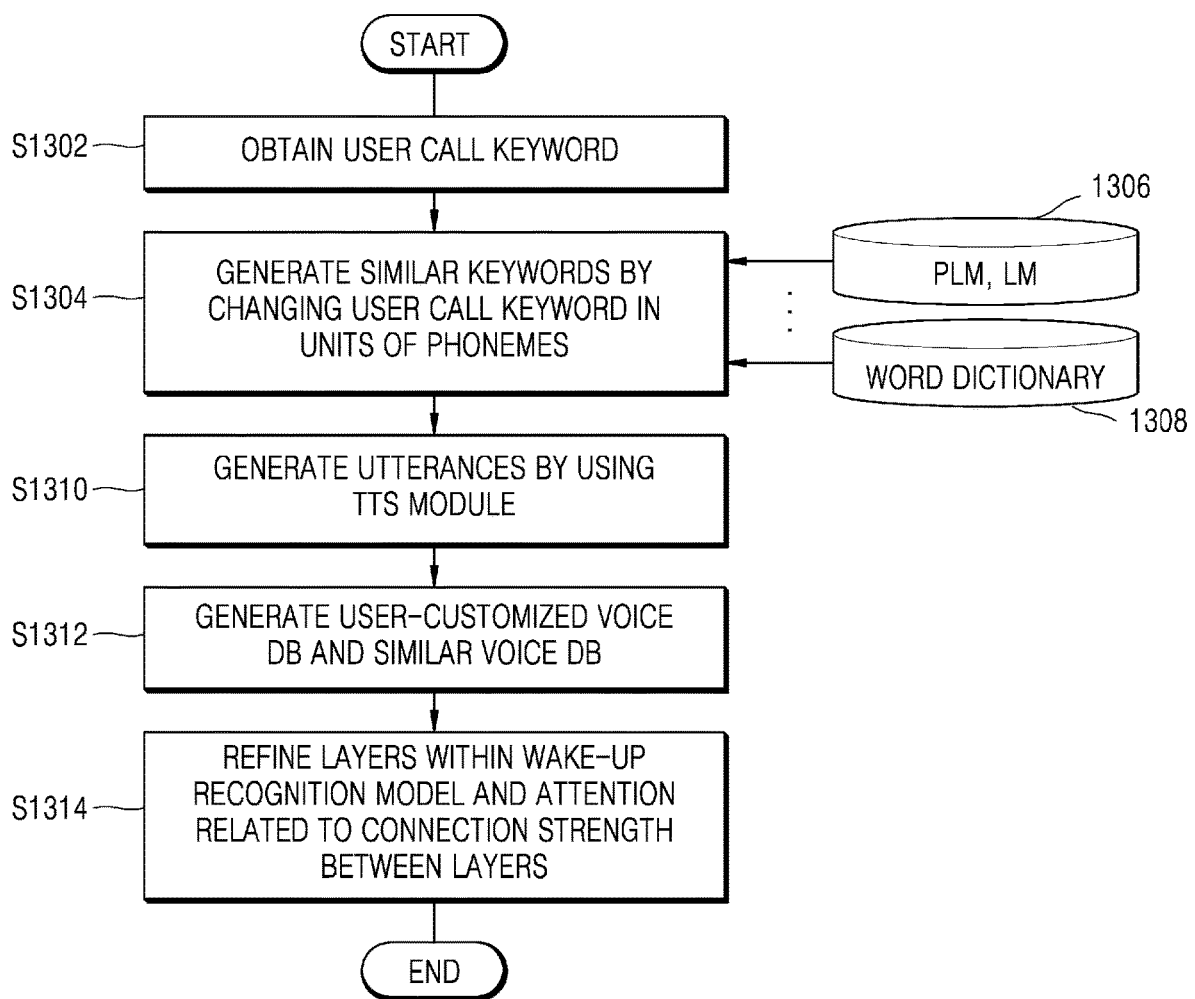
START

S1302

OBTAIN USER CALL KEYWORD

1306

S1304

GENERATE SIMILAR KEYWORDS BY CHANGING USER CALL KEYWORD IN UNITS OF PHONEMES

PLM, LM

WORD DICTIONARY

1308

S1310

GENERATE UTTERANCES BY USING TTS MODULE

S1312

GENERATE USER-CUSTOMIZED VOICE DB AND SIMILAR VOICE DB

S1314

REFINE LAYERS WITHIN WAKE-UP RECOGNITION MODEL AND ATTENTION RELATED TO CONNECTION STRENGTH BETWEEN LAYERS

END